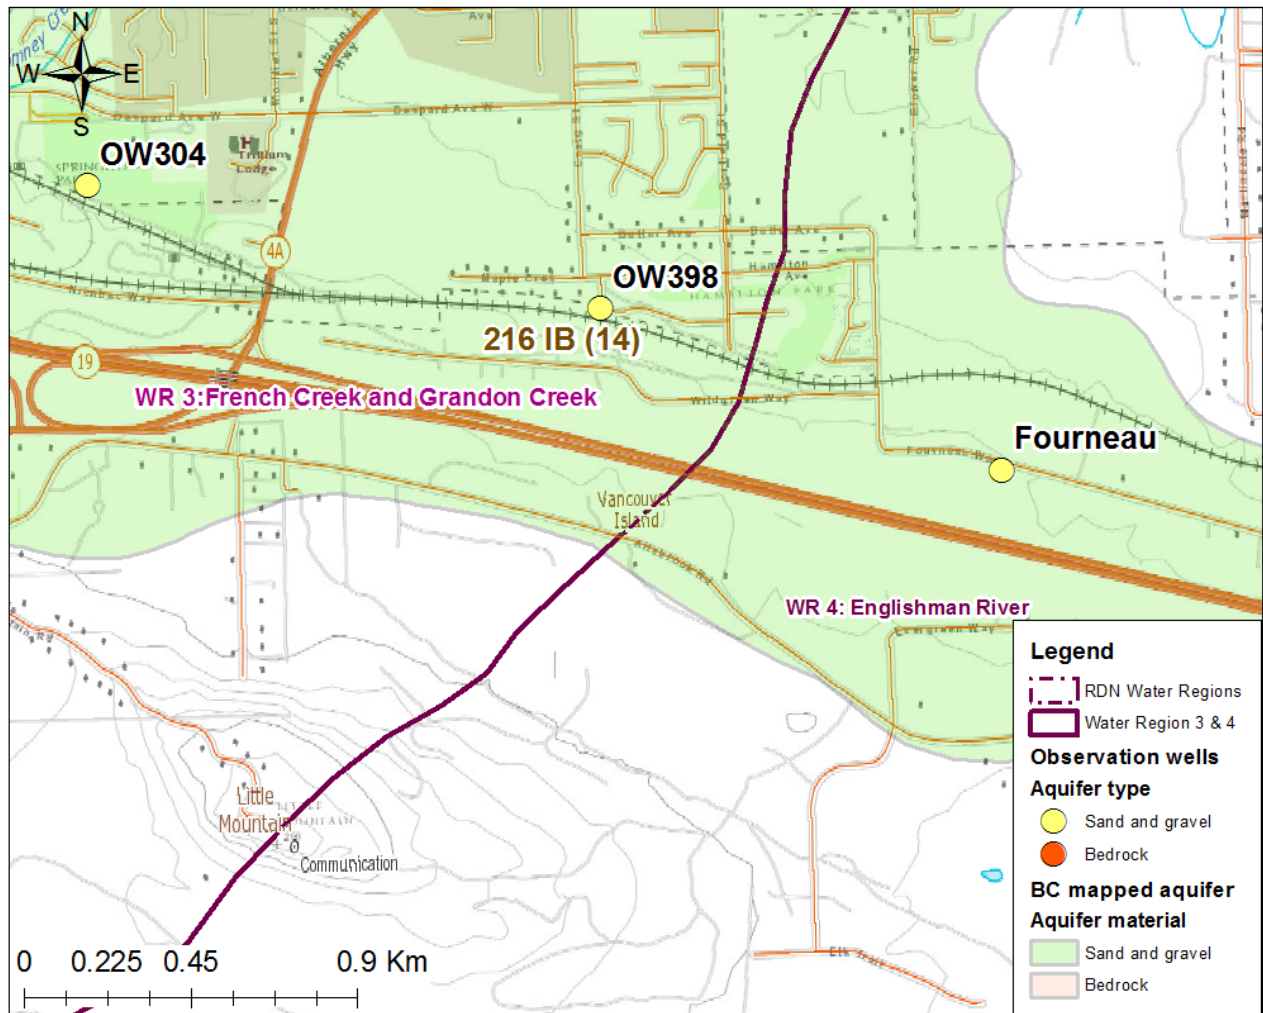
N
W
E
S
OW304
OW398
216 IB (14)
4A
19
WR 3:French Creek and Grandon Creek
Fourneau
Vancouver Island
WR 4: Englishman River
Little Mountain
Communication
0 0.225 0.45 0.9 Km

Legend
RDN Water Regions
Water Region 3 & 4
Observation wells
Aquifer type
Sand and gravel
Bedrock
BC mapped aquifer
Aquifer material
Sand and gravel
Bedrock